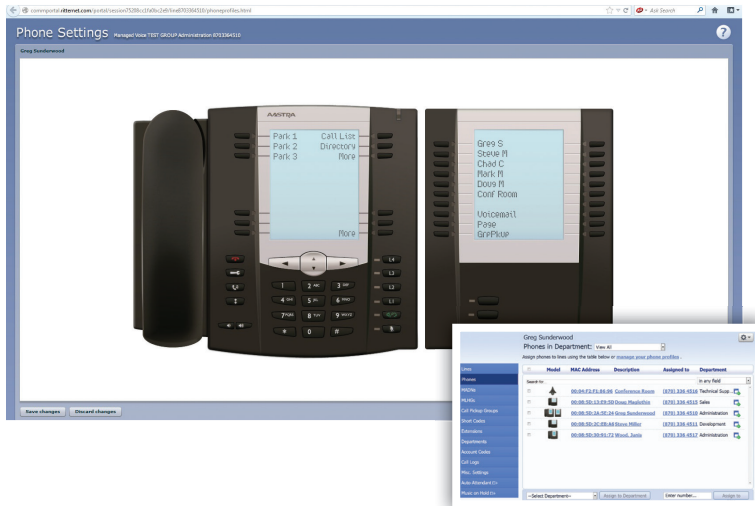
commportal.ritternet.com/portal/session/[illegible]/phoneprofiles.html

Ask Search

Phone Settings Managed Voice TEST GROUP Administration 8703364510

?

Greg Sunderwood

AASTRA

Park 1
Park 2
Park 3

Call List
Directory
More

More

Greg S
Steve M
Chad C
Mark M
Doug M
Conf Room

Voicemail
Page
GrpPkup

L4
L3
L2
L1

1
2 ABC
3 DEF
4 GHI
5 JKL
6 MNO
7 PQRS
8 TUV
9 WXYZ
*
0
#

Save changes
Discard changes

Greg Sunderwood
Phones in Department: View All
Assign phones to lines using the table below or manage your phone profiles.

Lines
Phones
MADNs
MLHGs
Call Pickup Groups
Short Codes
Extensions
Departments
Account Codes
Call Logs
Misc. Settings
Auto Attendant
Music on Hold

Search for: in any field

| | Model | MAC Address | Description | Assigned to | Department |
|---|---|---|---|---|---|
| | | 00:04:F2:F1:86:06 | Conference Room | (870) 336-4516 | Technical Sup... |
| | | 00:08:5D:13:E9:5D | Doug Maglothin | (870) 336-4515 | Sales |
| | | 00:08:5D:26:5F:34 | Greg Sunderwood | (870) 336-4510 | Administration |
| | | 00:08:5D:2C:EB:A8 | Steve Miller | (870) 336-4511 | Development |
| | | 00:08:5D:30:91:73 | Wood, Janie | (870) 336-4517 | Administration |

--Select Department--
Assign to Department
Enter number...
Assign to